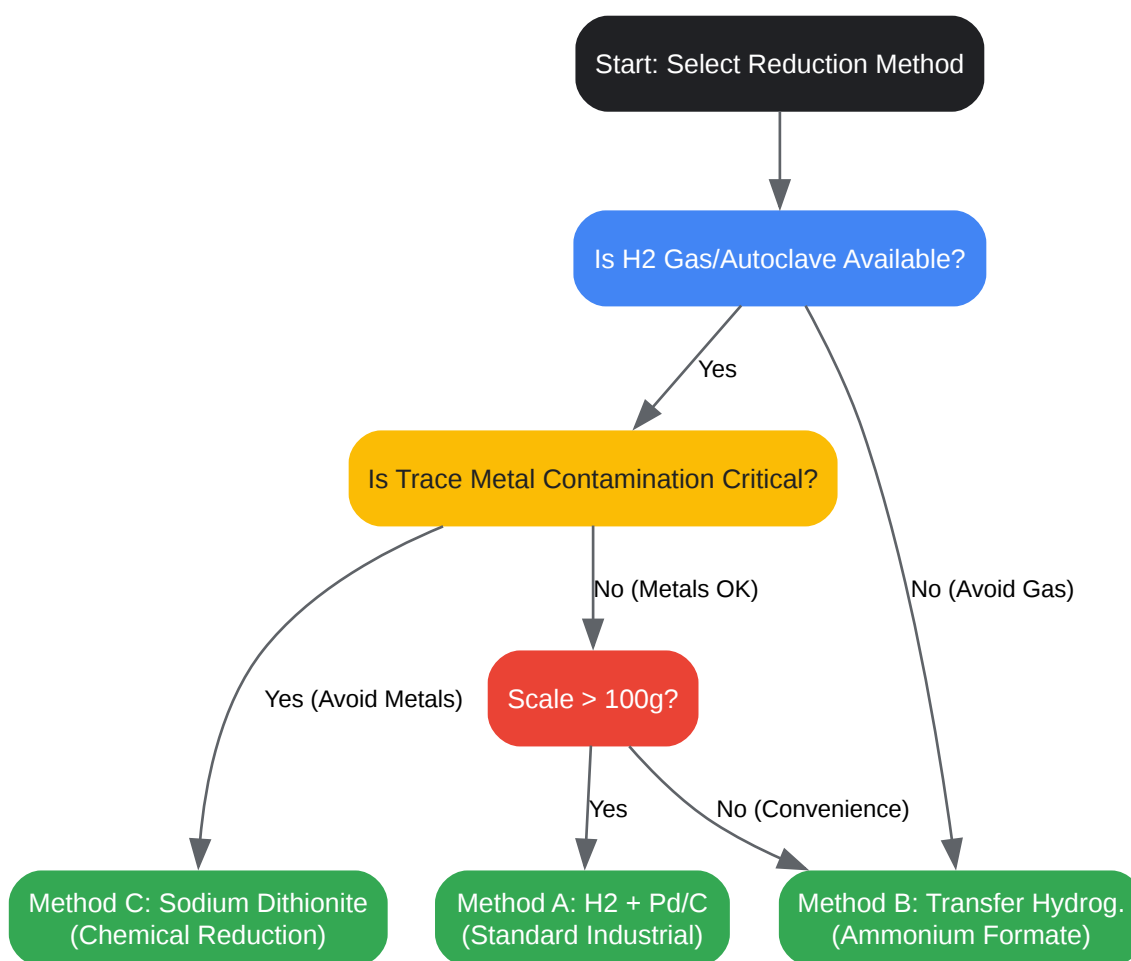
Start: Select Reduction Method

Is H2 Gas/Autoclave Available?

Yes

No (Avoid Gas)

Is Trace Metal Contamination Critical?

Yes (Avoid Metals)

No (Metals OK)

Scale > 100g?

Yes

No (Convenience)

Method C: Sodium Dithionite (Chemical Reduction)

Method A: H2 + Pd/C (Standard Industrial)

Method B: Transfer Hydrog. (Ammonium Formate)